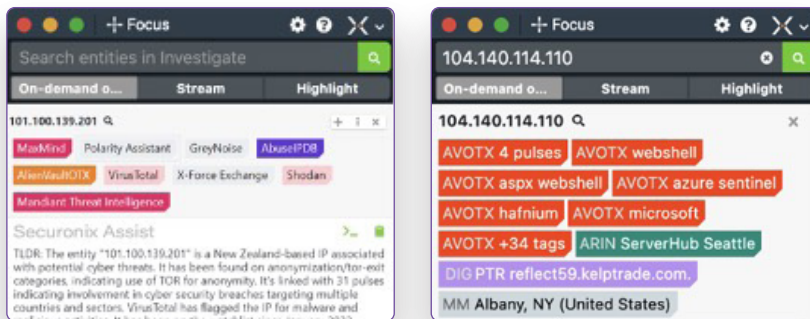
Focus

Search entities in Investigate

On-demand o... Stream Highlight

101.100.139.201

MaxMind Polarity Assistant GreyNoise AbuseIPDB

AlienVaultOTX VirusTotal X-Force Exchange Shodan

Mandiant Threat Intelligence

Securonix Assist

TLDR: The entity "101.100.139.201" is a New Zealand-based IP associated with potential cyber threats. It has been found on anonymization/tor-exit categories, indicating use of TOR for anonymity. It's linked with 31 pulses indicating involvement in cyber security breaches targeting multiple countries and sectors. VirusTotal has flagged the IP for malware and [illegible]

Focus

104.140.114.110

On-demand o... Stream Highlight

104.140.114.110

AVOTX 4 pulses AVOTX webshell

AVOTX aspx webshell AVOTX azure sentinel

AVOTX hafnium AVOTX microsoft

AVOTX +34 tags ARIN ServerHub Seattle

DIG PTR reflect59.kelptrade.com.

MM Albany, NY (United States)